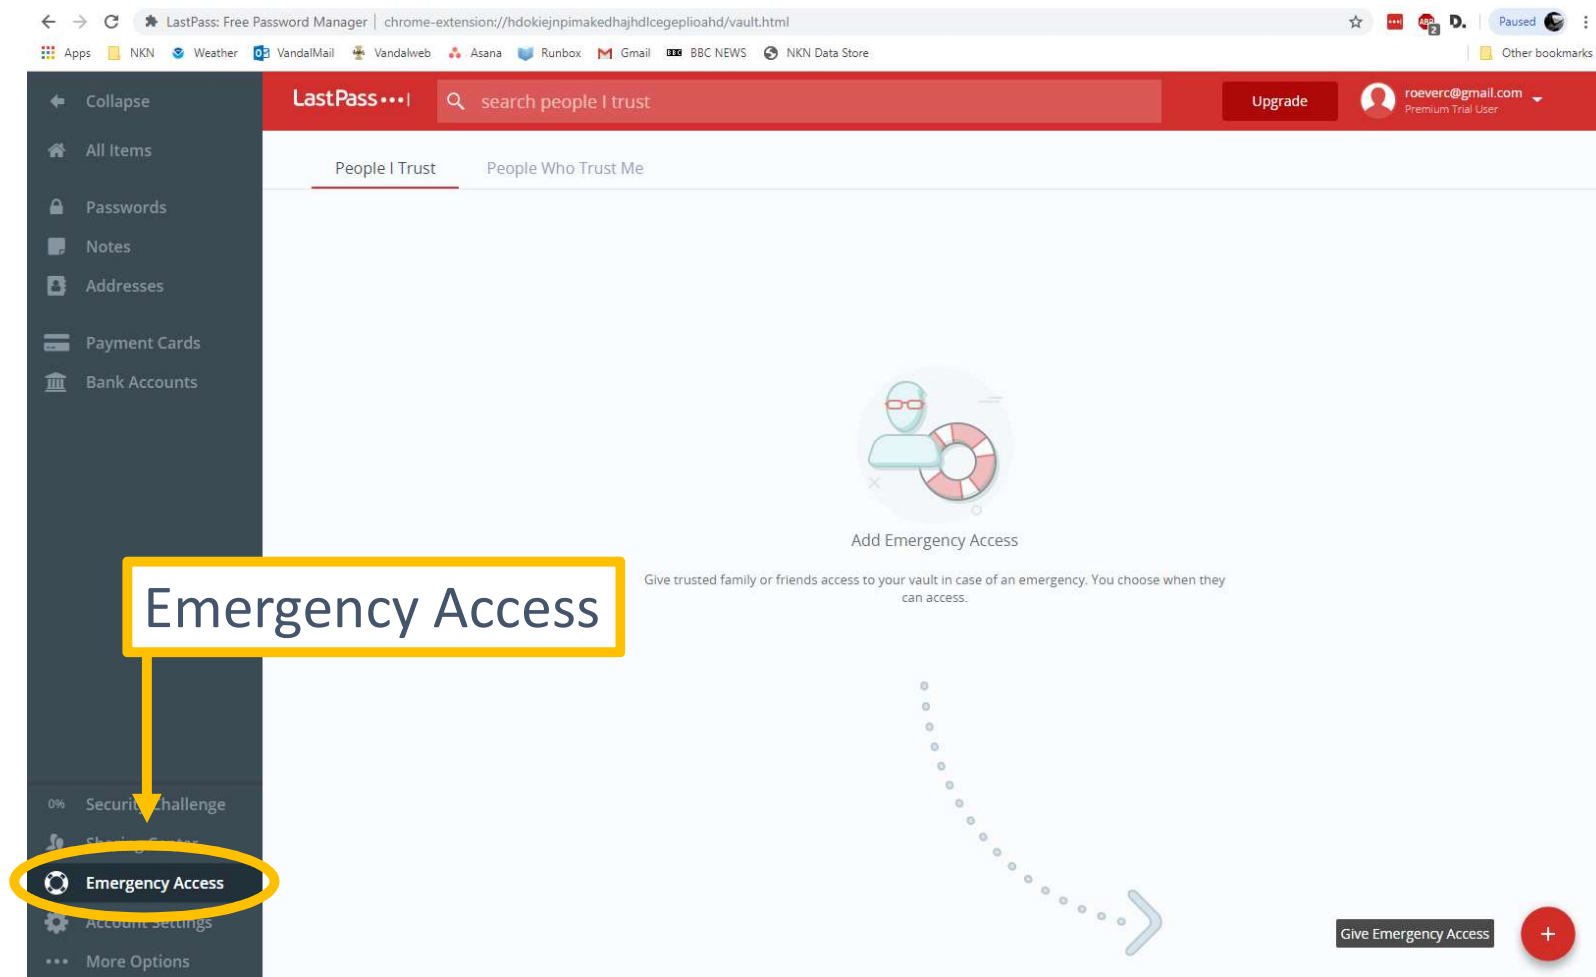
LastPass: Free Password Manager | chrome-extension://hdokiejnpimakedhajhdlcegeplioahd/vault.html

Paused

Apps NKN Weather VandalMail Vandalweb Asana Runbox Gmail BBC NEWS NKN Data Store Other bookmarks

Collapse

All Items

Passwords

Notes

Addresses

Payment Cards

Bank Accounts

LastPass•••|

search people I trust

Upgrade

roeverc@gmail.com
Premium Trial User

People I Trust

People Who Trust Me

Add Emergency Access

Give trusted family or friends access to your vault in case of an emergency. You choose when they can access.

Emergency Access

0% Securi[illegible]hallenge

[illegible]

Emergency Access

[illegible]

More Options

Give Emergency Access

+